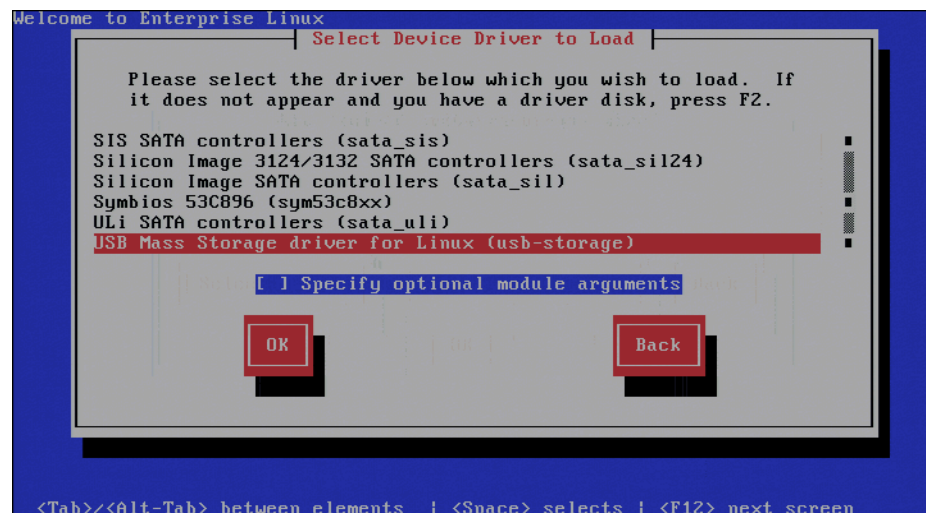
Welcome to Enterprise Linux

Select Device Driver to Load

Please select the driver below which you wish to load. If it does not appear and you have a driver disk, press F2.

SIS SATA controllers (sata_sis)
Silicon Image 3124/3132 SATA controllers (sata_sil24)
Silicon Image SATA controllers (sata_sil)
Symbios 53C896 (sym53c8xx)
ULi SATA controllers (sata_uli)
USB Mass Storage driver for Linux (usb-storage)

[ ] Specify optional module arguments

OK

Back

<Tab>/<Alt-Tab> between elements | <Space> selects | <F12> next screen